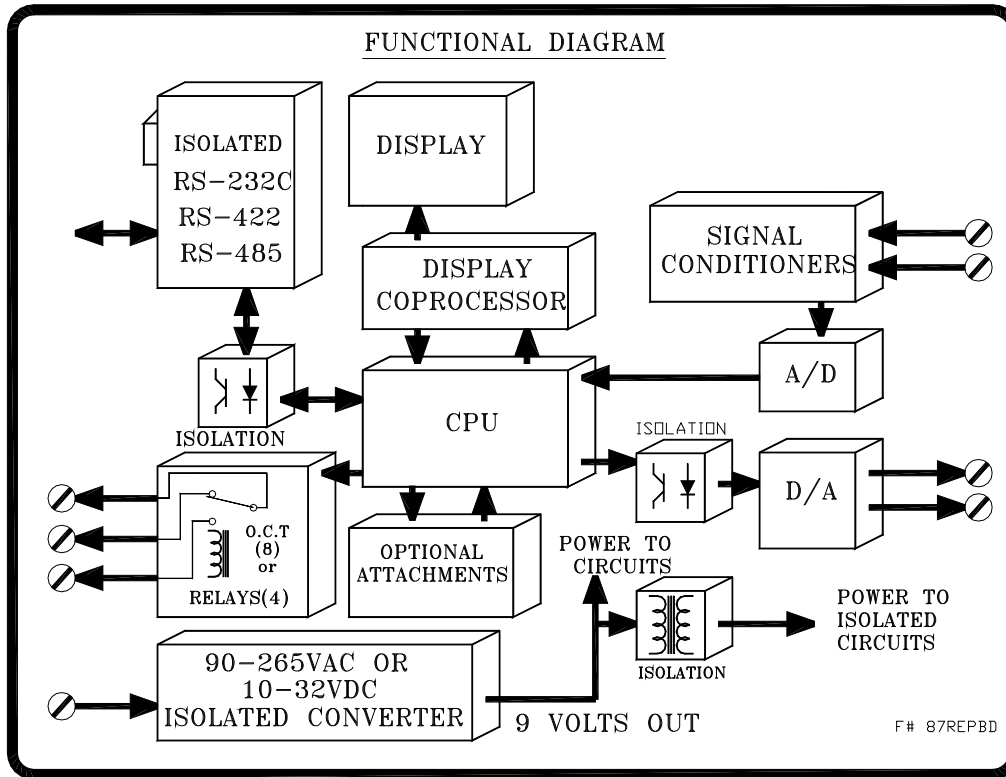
FUNCTIONAL DIAGRAM

ISOLATED RS-232C RS-422 RS-485

DISPLAY

DISPLAY COPROCESSOR

SIGNAL CONDITIONERS

ISOLATION

CPU

A/D

ISOLATION

D/A

O.C.T (8) or

RELAYS(4)

OPTIONAL ATTACHMENTS

POWER TO CIRCUITS

POWER TO ISOLATED CIRCUITS

ISOLATION

90-265VAC OR 10-32VDC ISOLATED CONVERTER

9 VOLTS OUT

F# 87REPBD